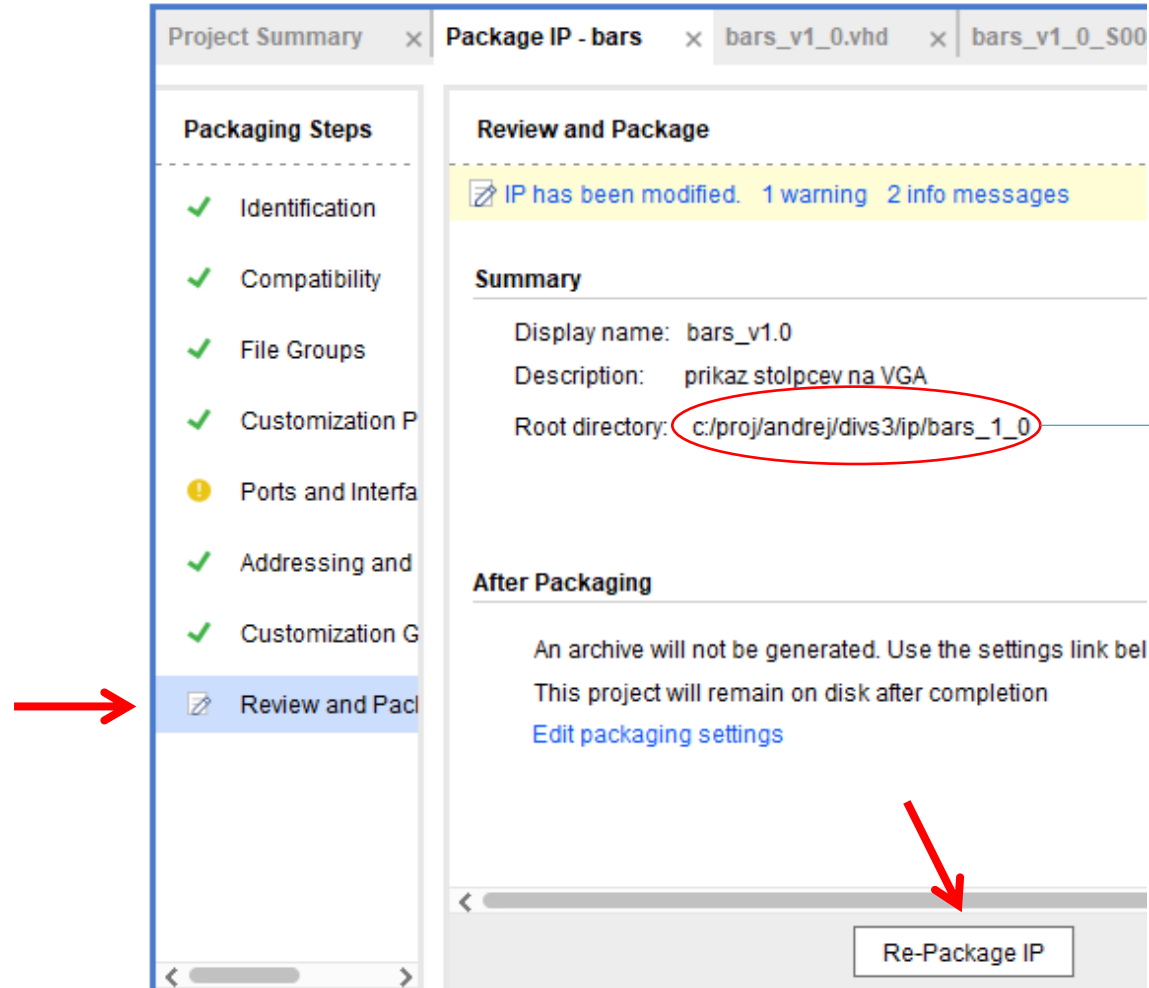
Project Summary × Package IP - bars × bars_v1_0.vhd × bars_v1_0_S00

Packaging Steps

Identification

Compatibility

File Groups

Customization P

Ports and Interfa

Addressing and

Customization G

Review and Pacl

Review and Package

IP has been modified. 1 warning 2 info messages

Summary

Display name: bars_v1.0

Description: prikaz stolpcev na VGA

Root directory: c:/proj/andrej/divs3/ip/bars_1_0

After Packaging

An archive will not be generated. Use the settings link bel

This project will remain on disk after completion

Edit packaging settings

Re-Package IP